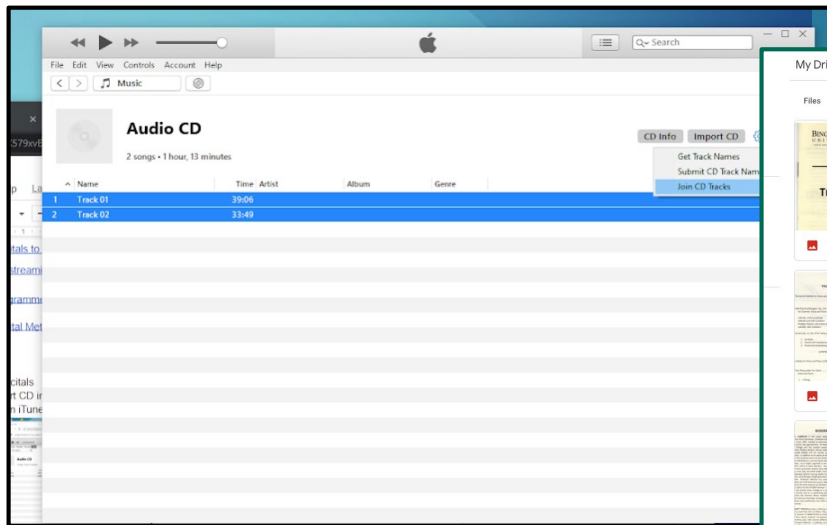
Search

File Edit View Controls Account Help

Music

Audio CD

2 songs • 1 hour, 13 minutes

CD Info Import CD

Get Track Names
Submit CD Track Nam
Join CD Tracks

| | Name | Time | Artist | Album | Genre |
|---|---|---|---|---|---|
| 1 | Track 01 | 39:06 | | | |
| 2 | Track 02 | 33:49 | | | |

My Dri

Files

579xvb

p La

itals to
streami
gramm
tal Met

citals
rt CD in
n iTune

Audio CD